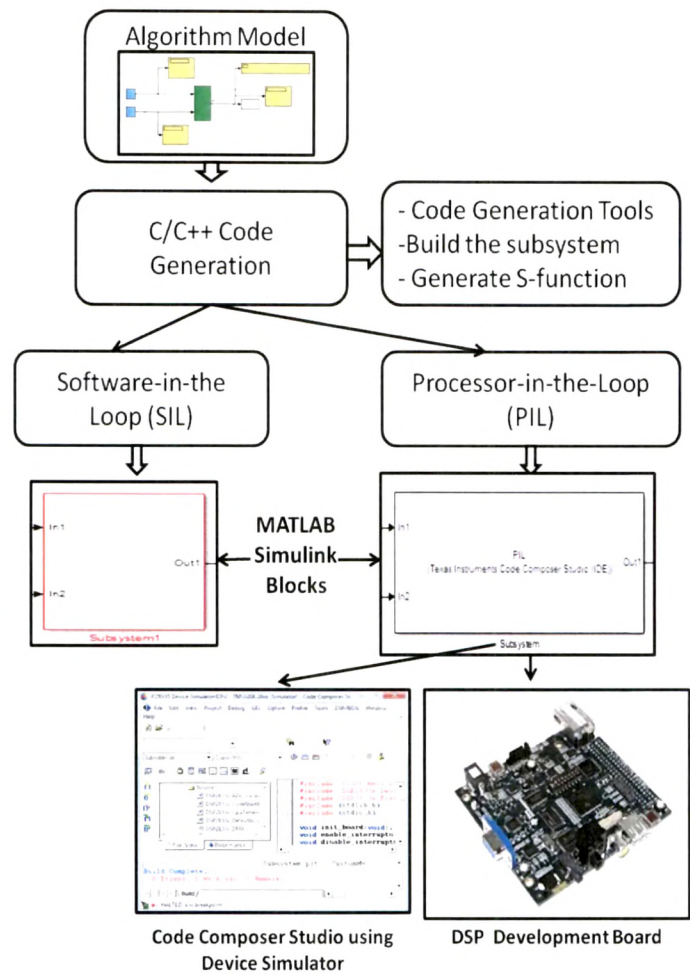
Algorithm Model

C/C++ Code Generation

- Code Generation Tools
-Build the subsystem
- Generate S-function

Software-in-the Loop (SIL)

Processor-in-the-Loop (PIL)

In1

In2

Out1

Subsystem1

MATLAB Simulink Blocks

In1

In2

PIL
Texas Instruments Code Composer Studio (IDE)

Out1

Subsystem

void init_board(void);
void enable_interrupts
void disable_interrupts

Build Complete,

Code Composer Studio using Device Simulator

DSP Development Board